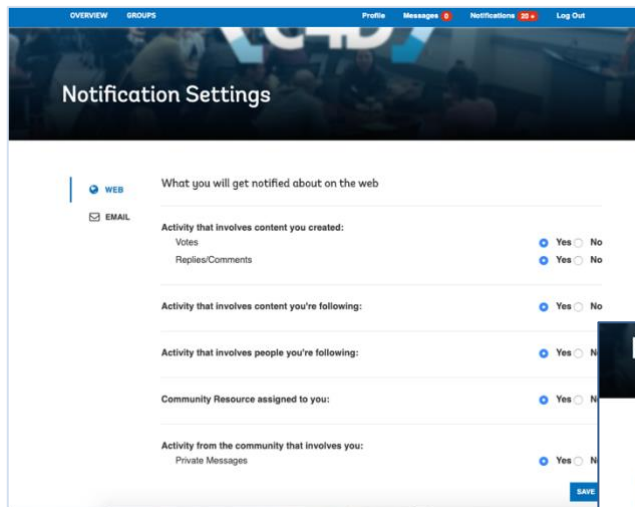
OVERVIEW GROUPS

Profile Messages 0 Notifications 20+ Log Out

Notification Settings

WEB

EMAIL

What you will get notified about on the web

Activity that involves content you created:

Votes Yes No

Replies/Comments Yes No

Activity that involves content you're following: Yes No

Activity that involves people you're following: Yes N

Community Resource assigned to you: Yes N

Activity from the community that involves you:

Private Messages Yes N

SAVE